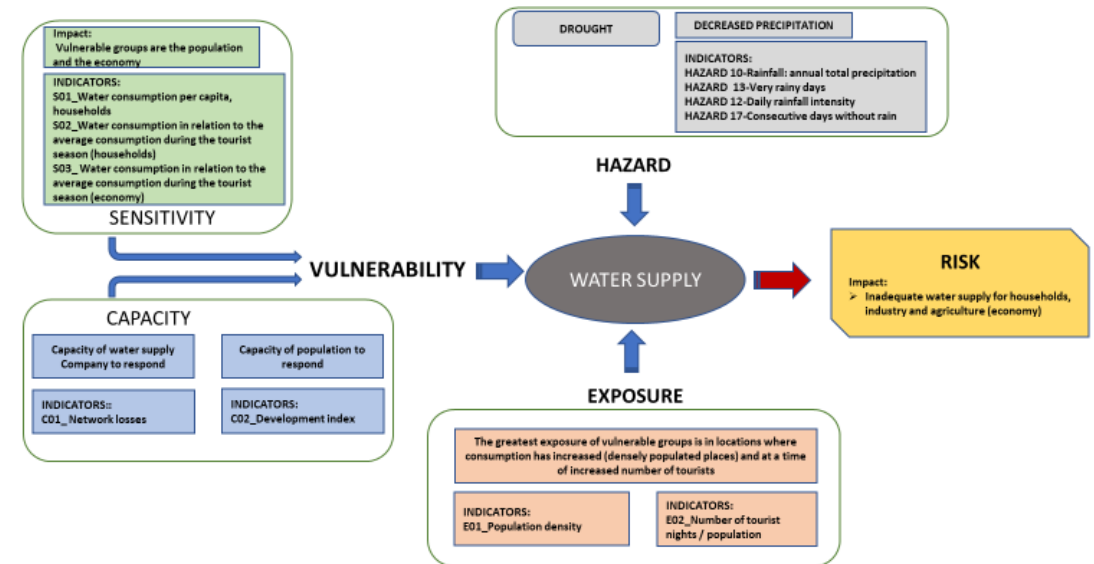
Impact:
Vulnerable groups are the population and the economy

INDICATORS:
S01_Water consumption per capita, households
S02_Water consumption in relation to the average consumption during the tourist season (households)
S03_ Water consumption in relation to the average consumption during the tourist season (economy)

SENSITIVITY

DROUGHT

DECREASED PRECIPITATION

INDICATORS:
HAZARD 10-Rainfall: annual total precipitation
HAZARD 13-Very rainy days
HAZARD 12-Daily rainfall intensity
HAZARD 17-Consecutive days without rain

HAZARD

VULNERABILITY

WATER SUPPLY

RISK

Impact:
➢ Inadequate water supply for households, industry and agriculture (economy)

CAPACITY

Capacity of water supply Company to respond

Capacity of population to respond

INDICATORS::
C01_ Network losses

INDICATORS:
C02_Development index

EXPOSURE

The greatest exposure of vulnerable groups is in locations where consumption has increased (densely populated places) and at a time of increased number of tourists

INDICATORS:
E01_Population density

INDICATORS:
E02_Number of tourist nights / population